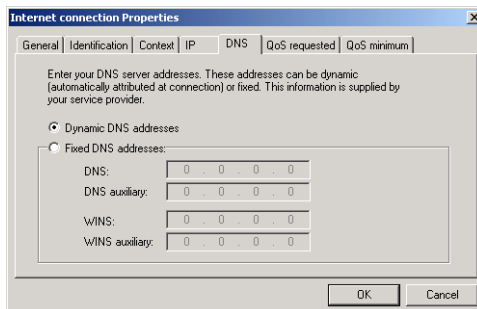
Internet connection Properties

General | Identification | Context | IP | DNS | QoS requested | QoS minimum

Enter your DNS server addresses. These addresses can be dynamic (automatically attributed at connection) or fixed. This information is supplied by your service provider.

Dynamic DNS addresses

Fixed DNS addresses:

DNS: 0 . 0 . 0 . 0

DNS auxiliary: 0 . 0 . 0 . 0

WINS: 0 . 0 . 0 . 0

WINS auxiliary: 0 . 0 . 0 . 0

OK

Cancel